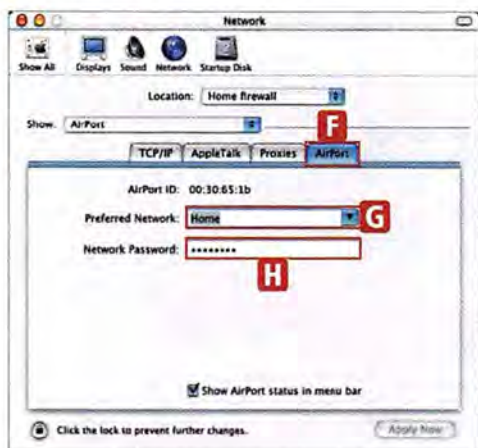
Network

Show All Displays Sound Network Startup Disk

Location: Home firewall

Show: AirPort

F

TCP/IP AppleTalk Proxies AirPort

AirPort ID: 00:30:65:1b

Preferred Network: Home

G

Network Password: ••••••••

H

Show AirPort status in menu bar

Click the lock to prevent further changes.

Apply Now